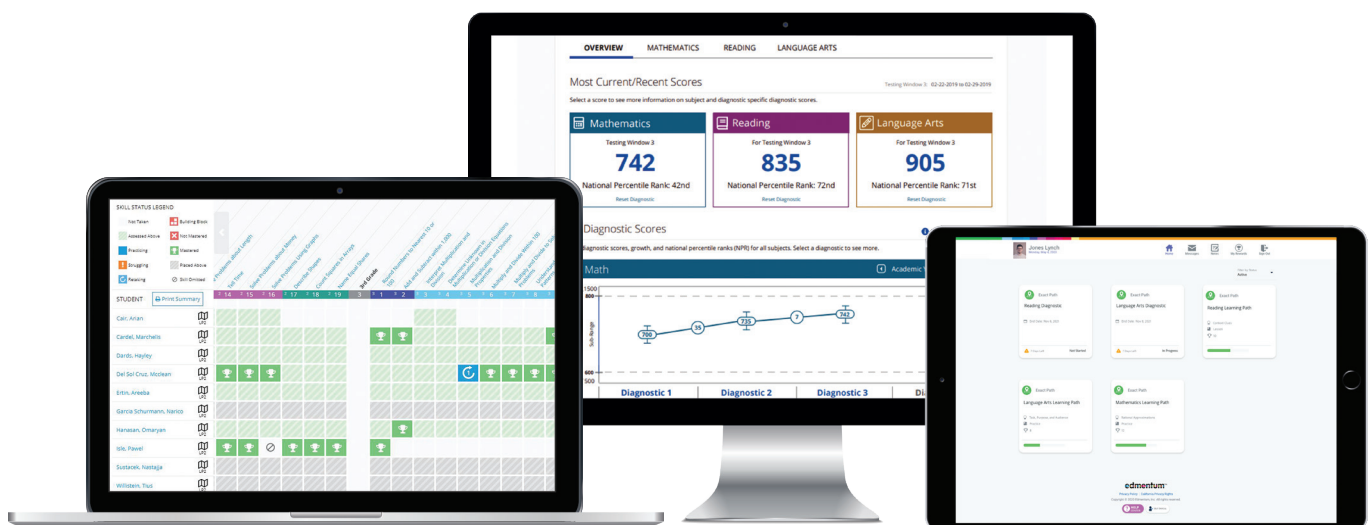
OVERVIEW MATHEMATICS READING LANGUAGE ARTS

Most Current/Recent Scores

Testing Window 3: 02-22-2019 to 02-29-2019

Select a score to see more information on subject and diagnostic specific diagnostic scores.

Mathematics
Testing Window 3
742
National Percentile Rank: 42nd
Reset Diagnostic

Reading
For Testing Window 3
835
National Percentile Rank: 72nd
Reset Diagnostic

Language Arts
For Testing Window 3
905
National Percentile Rank: 71st
Reset Diagnostic

Diagnostic Scores

Diagnostic scores, growth, and national percentile ranks (NPR) for all subjects. Select a diagnostic to see more.

Math

Academic

800
600
500
Sub-Range
700
35
735
7
742
Diagnostic 1 Diagnostic 2 Diagnostic 3

SKILL STATUS LEGEND
Not Taken
Building Block
Assessed Above
Not Mastered
Practicing
Mastered
Struggling
Placed Above
Relearning
Skill Omitted

STUDENT
Print Summary

14 15 16 17 18 19 3 1 2 3

3rd Grade

Carr, Arian
Cardel, Marichelis
Dardo, Hayley
Del Sol Cruz, Mozlean
Ertin, Areeba
Garcia Schurmann, Nanco
Hanasan, Omaryan
Isle, Pawel
Sustatek, Nastaga
Willstein, Tius

Jones Lynch

Exact Path
Reading Diagnostic
Not Started

Exact Path
Language Arts Diagnostic
In Progress

Exact Path
Reading Learning Path

Exact Path
Language Arts Learning Path

Exact Path
Mathematics Learning Path

edmentum